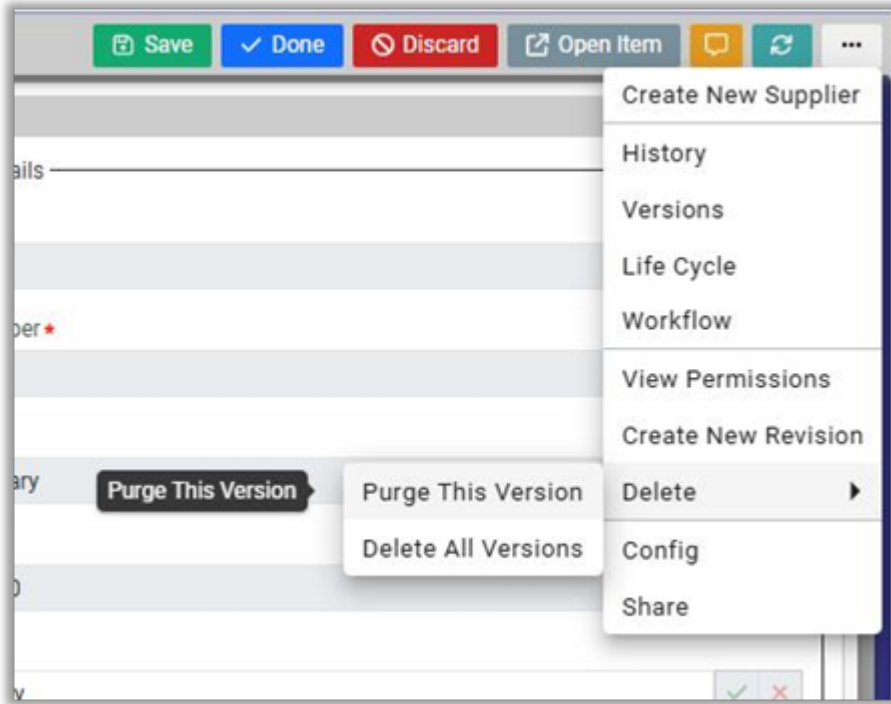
Save
Done
Discard
Open Item
...

ails

ber *

ary

0

y

Purge This Version

Purge This Version
Delete All Versions

Create New Supplier
History
Versions
Life Cycle
Workflow
View Permissions
Create New Revision
Delete
Config
Share